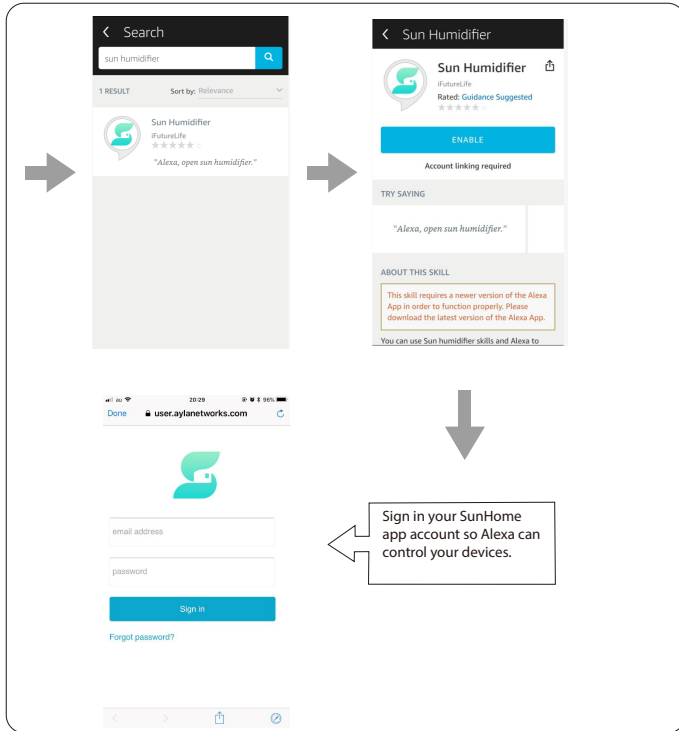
< Search

sun humidifier

1 RESULT Sort by: Relevance

Sun Humidifier
iFutureLife
"Alexa, open sun humidifier."

< Sun Humidifier

Sun Humidifier
iFutureLife
Rated: Guidance Suggested

ENABLE

Account linking required

TRY SAYING

"Alexa, open sun humidifier."

ABOUT THIS SKILL

This skill requires a newer version of the Alexa App in order to function properly. Please download the latest version of the Alexa App.

You can use Sun humidifier skills and Alexa to

au 20:29 96%

Done user.aylanetworks.com

email address

password

Sign in

Forgot password?

Sign in your SunHome app account so Alexa can control your devices.